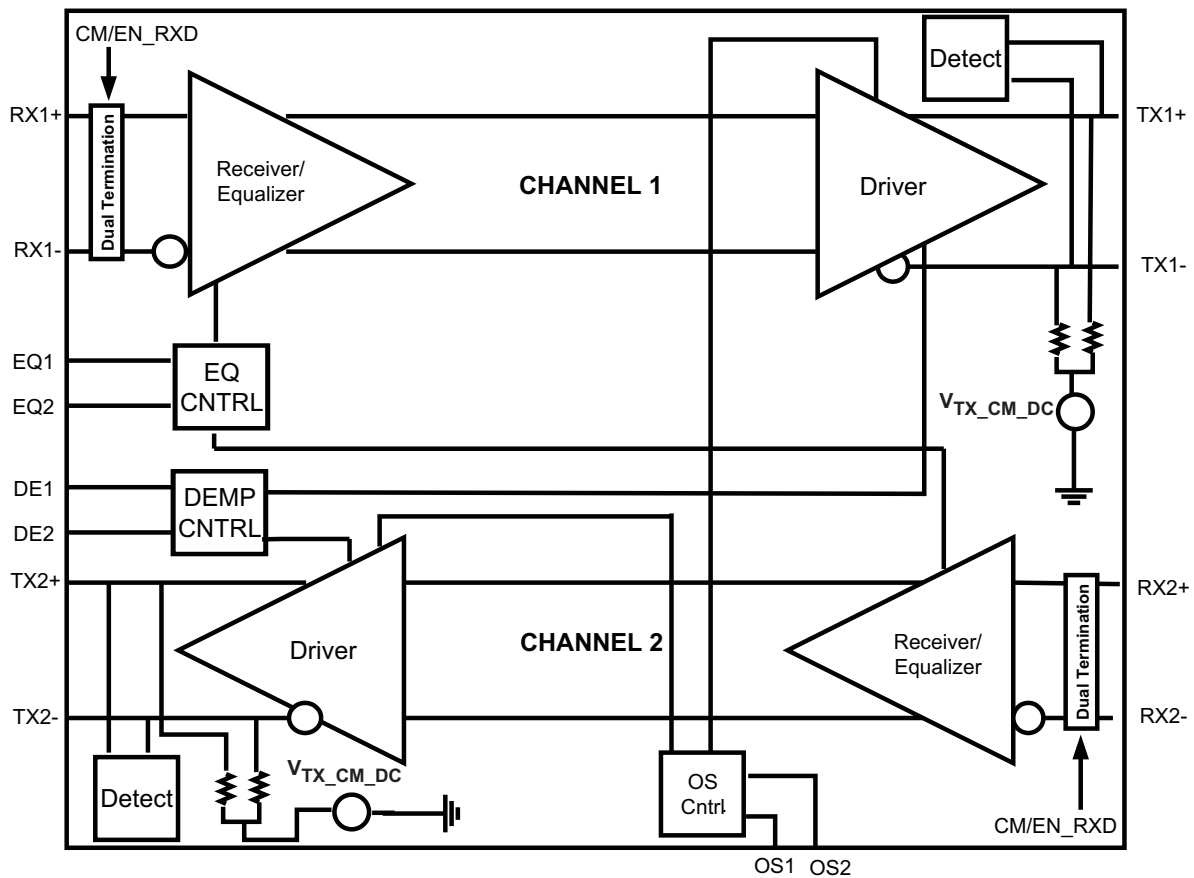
CM/EN_RXD

RX1+

Dual Termination

Receiver/ Equalizer

CHANNEL 1

Detect

Driver

TX1+

RX1-

TX1-

EQ1

EQ CNTRL

EQ2

$V_{TX\_CM\_DC}$

DE1

DEMP CNTRL

DE2

TX2+

Driver

CHANNEL 2

Receiver/ Equalizer

Dual Termination

RX2+

TX2-

RX2-

Detect

$V_{TX\_CM\_DC}$

OS Cntrl

CM/EN_RXD

OS1 OS2